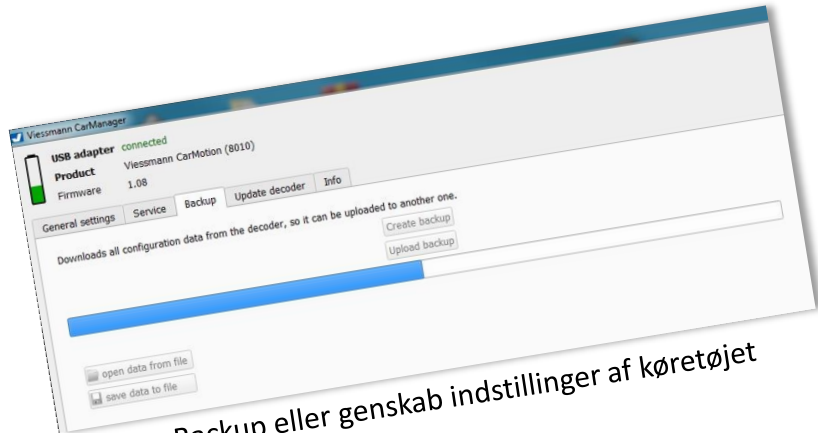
Viessmann CarManager

USB adapter connected
Product Viessmann CarMotion (8010)
Firmware 1.08

General settings | Service | Backup | Update decoder | Info

Downloads all configuration data from the decoder, so it can be uploaded to another one.

Create backup
Upload backup

open data from file
save data to file

Backup eller genskab indstillinger af køretøjet